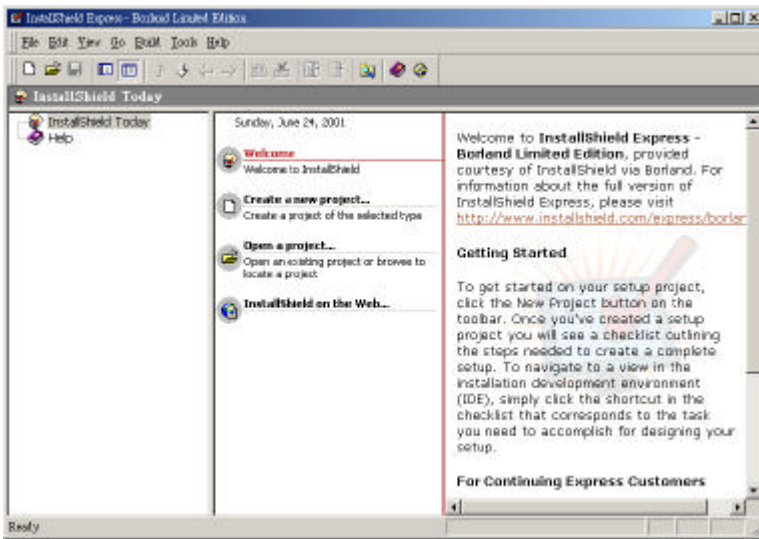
InstallShield Express - Borland Limited Edition

File Edit View Go Build Tools Help

InstallShield Today

InstallShield Today
Help

Sunday, June 24, 2001

Welcome
Welcome to InstallShield

Create a new project...
Create a project of the selected type

Open a project...
Open an existing project or browse to locate a project

InstallShield on the Web...

Welcome to **InstallShield Express - Borland Limited Edition**, provided courtesy of InstallShield via Borland. For information about the full version of InstallShield Express, please visit http://www.installshield.com/express/borlan

**Getting Started**

To get started on your setup project, click the New Project button on the toolbar. Once you've created a setup project you will see a checklist outlining the steps needed to create a complete setup. To navigate to a view in the installation development environment (IDE), simply click the shortcut in the checklist that corresponds to the task you need to accomplish for designing your setup.

**For Continuing Express Customers**

Ready